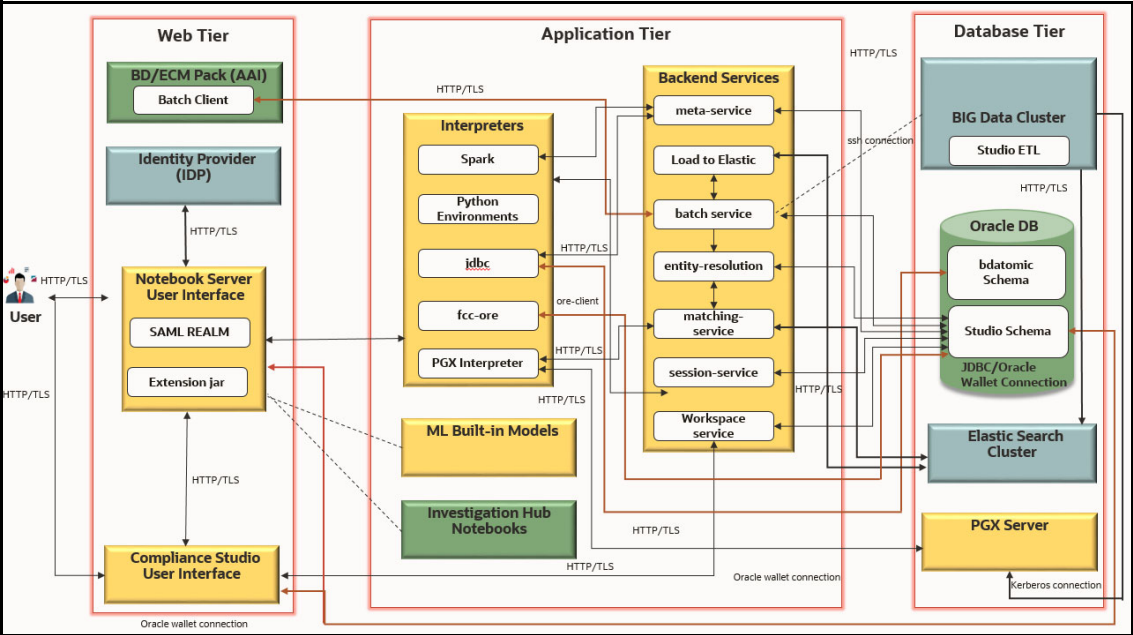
Web Tier

BD/ECM Pack (AAI)

Batch Client

Identity Provider (IDP)

HTTP/TLS

Notebook Server User Interface

SAML REALM

Extension jar

HTTP/TLS

Compliance Studio User Interface

Oracle wallet connection

User

HTTP/TLS

HTTP/TLS

Application Tier

Interpreters

Spark

Python Environments

jdbc

fcc-ore

PGX Interpreter

ML Built-in Models

Investigation Hub Notebooks

Backend Services

meta-service

Load to Elastic

batch service

entity-resolution

matching-service

session-service

Workspace service

HTTP/TLS

HTTP/TLS

ore-client

HTTP/TLS

HTTP/TLS

HTTP/TLS

HTTP/TLS

HTTP/TLS

Oracle wallet connection

HTTP/TLS

ssh connection

Database Tier

BIG Data Cluster

Studio ETL

HTTP/TLS

Oracle DB

bdatomic Schema

Studio Schema

JDBC/Oracle Wallet Connection

Elastic Search Cluster

PGX Server

Kerberos connection